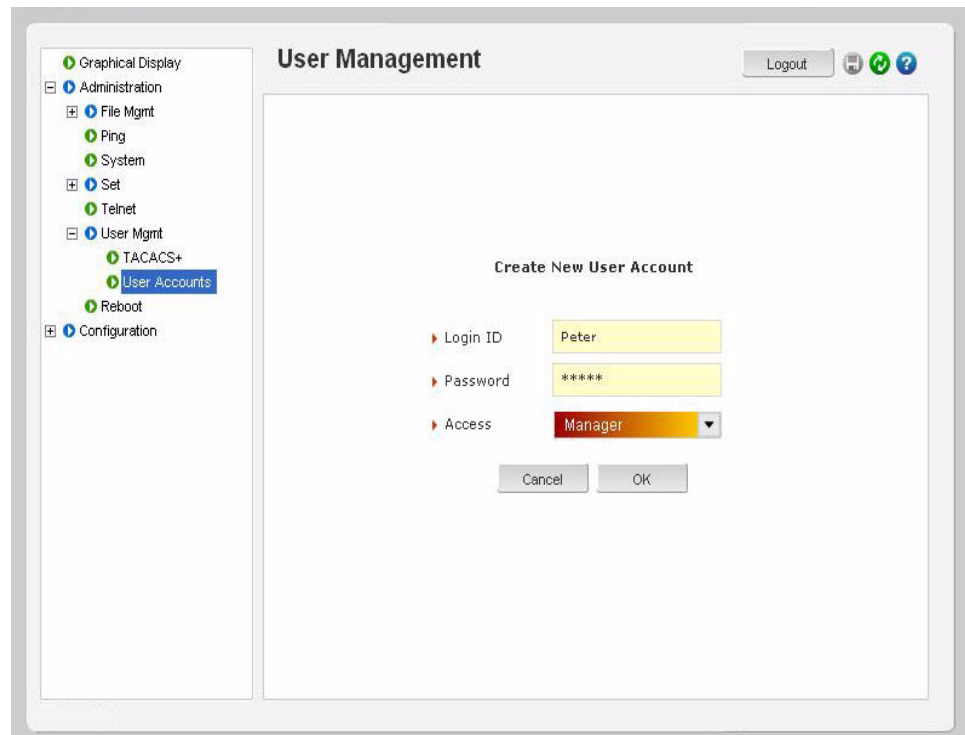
Graphical Display
Administration
File Mgmt
Ping
System
Set
Telnet
User Mgmt
TACACS+
User Accounts
Reboot
Configuration

User Management

Logout

Create New User Account

Login ID Peter

Password *****

Access Manager

Cancel OK